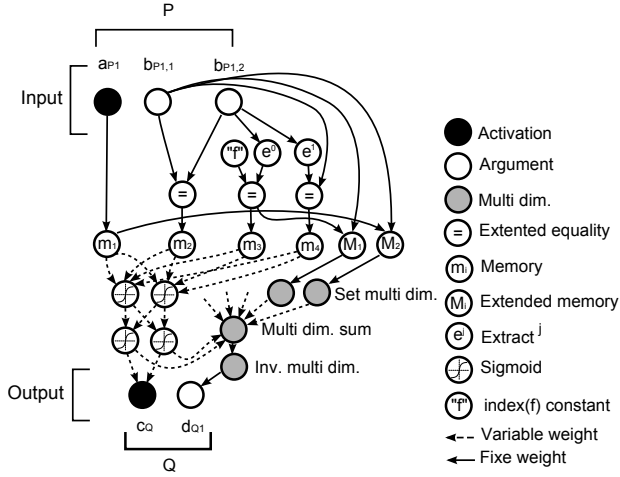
P

$a_{P1}$ $b_{P1,1}$ $b_{P1,2}$

Input

"f" $e^0$ $e^1$

= = =

$m_1$ $m_2$ $m_3$ $m_4$ $M_1$ $M_2$

Set multi dim.

Multi dim. sum

Inv. multi dim.

Output

$c_Q$ $d_{Q1}$

Q

Activation

Argument

Multi dim.

= Extented equality

$m_i$ Memory

$M_i$ Extended memory

$e^j$ Extract $^j$

Sigmoid

"f" index(f) constant

Variable weight

Fixe weight